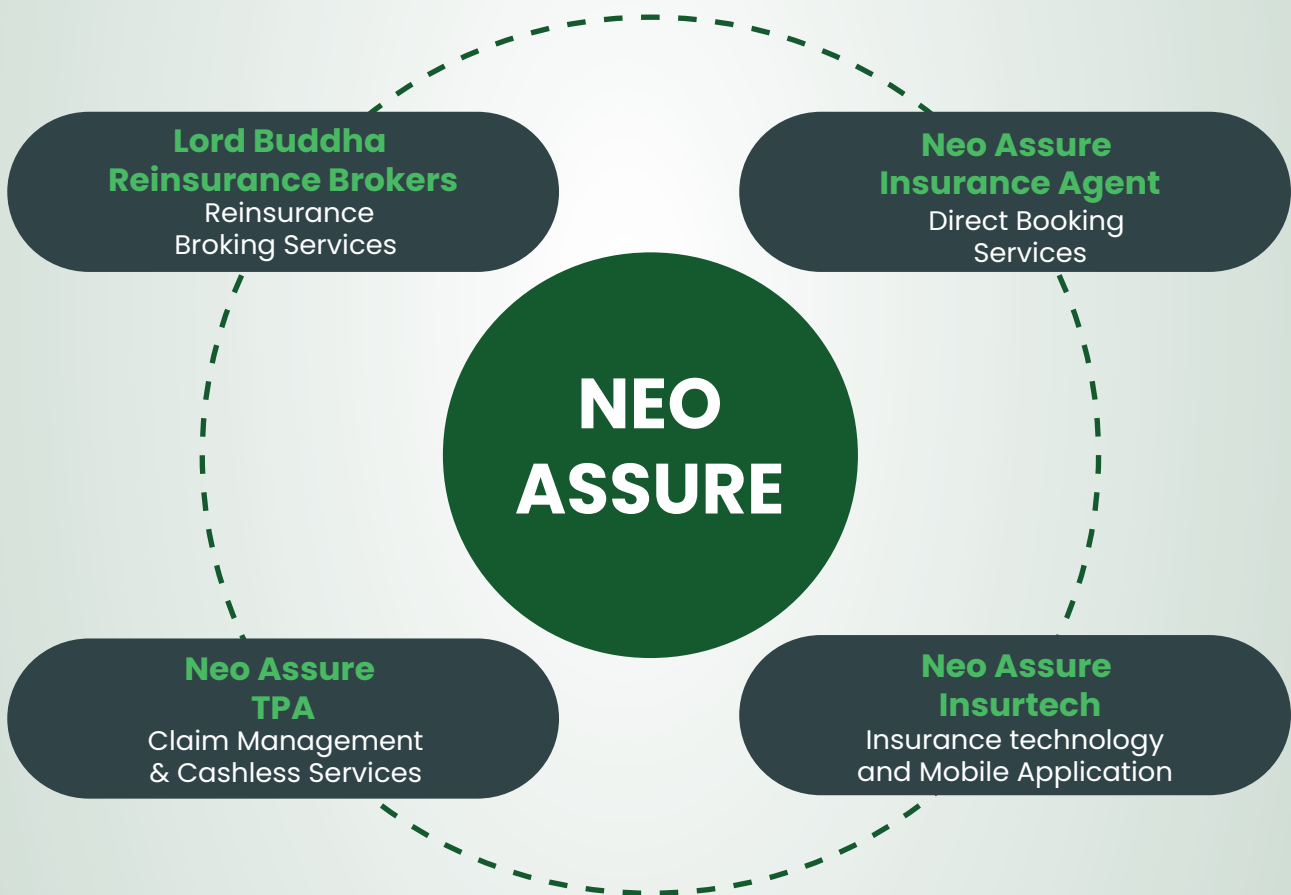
Lord Buddha Reinsurance Brokers
Reinsurance Broking Services

Neo Assure Insurance Agent
Direct Booking Services

NEO ASSURE

Neo Assure TPA
Claim Management & Cashless Services

Neo Assure Insurtech
Insurance technology and Mobile Application